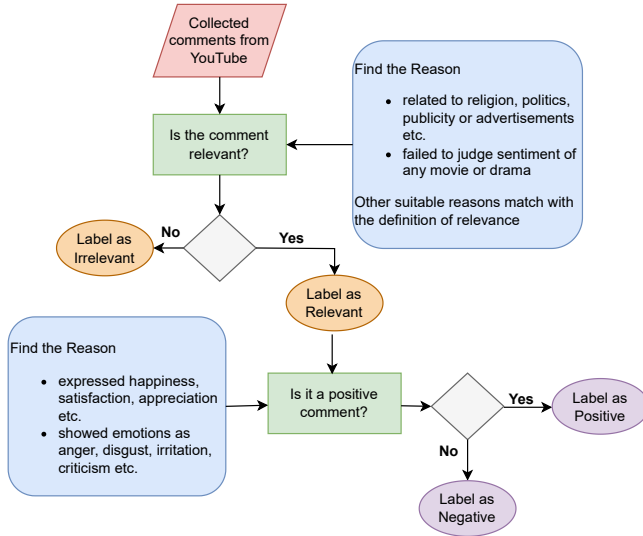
Collected comments from YouTube

Find the Reason

- related to religion, politics, publicity or advertisements etc.
- failed to judge sentiment of any movie or drama

Other suitable reasons match with the definition of relevance

Is the comment relevant?

No

Label as Irrelevant

Yes

Label as Relevant

Find the Reason

- expressed happiness, satisfaction, appreciation etc.
- showed emotions as anger, disgust, irritation, criticism etc.

Is it a positive comment?

Yes

Label as Positive

No

Label as Negative